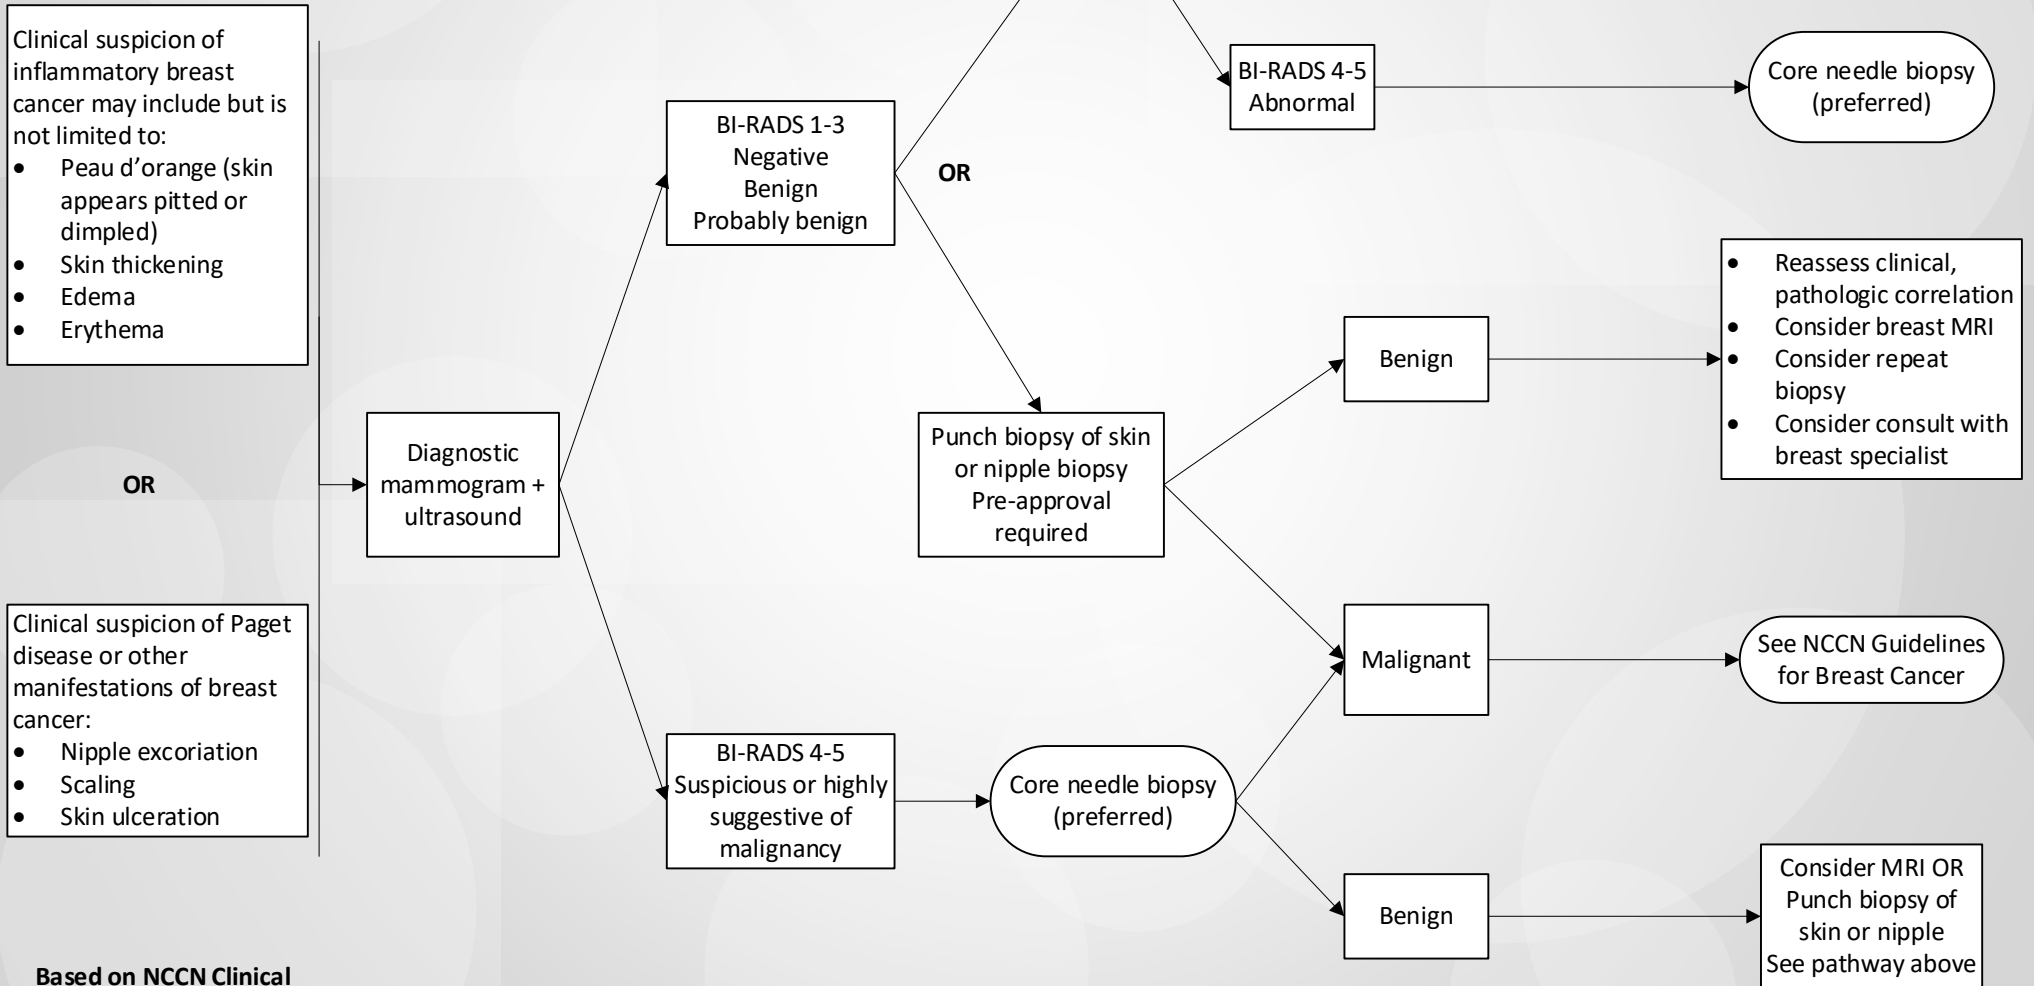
Clinical suspicion of inflammatory breast cancer may include but is not limited to:
- Peau d'orange (skin appears pitted or dimpled)
- Skin thickening
- Edema
- Erythema

OR

Clinical suspicion of Paget disease or other manifestations of breast cancer:
- Nipple excoriation
- Scaling
- Skin ulceration

Diagnostic mammogram + ultrasound

BI-RADS 1-3
Negative
Benign
Probably benign

OR

BI-RADS 4-5
Abnormal

Core needle biopsy (preferred)

Punch biopsy of skin or nipple biopsy
Pre-approval required

Benign

- Reassess clinical, pathologic correlation
- Consider breast MRI
- Consider repeat biopsy
- Consider consult with breast specialist

Malignant

See NCCN Guidelines for Breast Cancer

BI-RADS 4-5
Suspicious or highly suggestive of malignancy

Core needle biopsy (preferred)

Benign

Consider MRI OR
Punch biopsy of skin or nipple
See pathway above

Based on NCCN Clinical